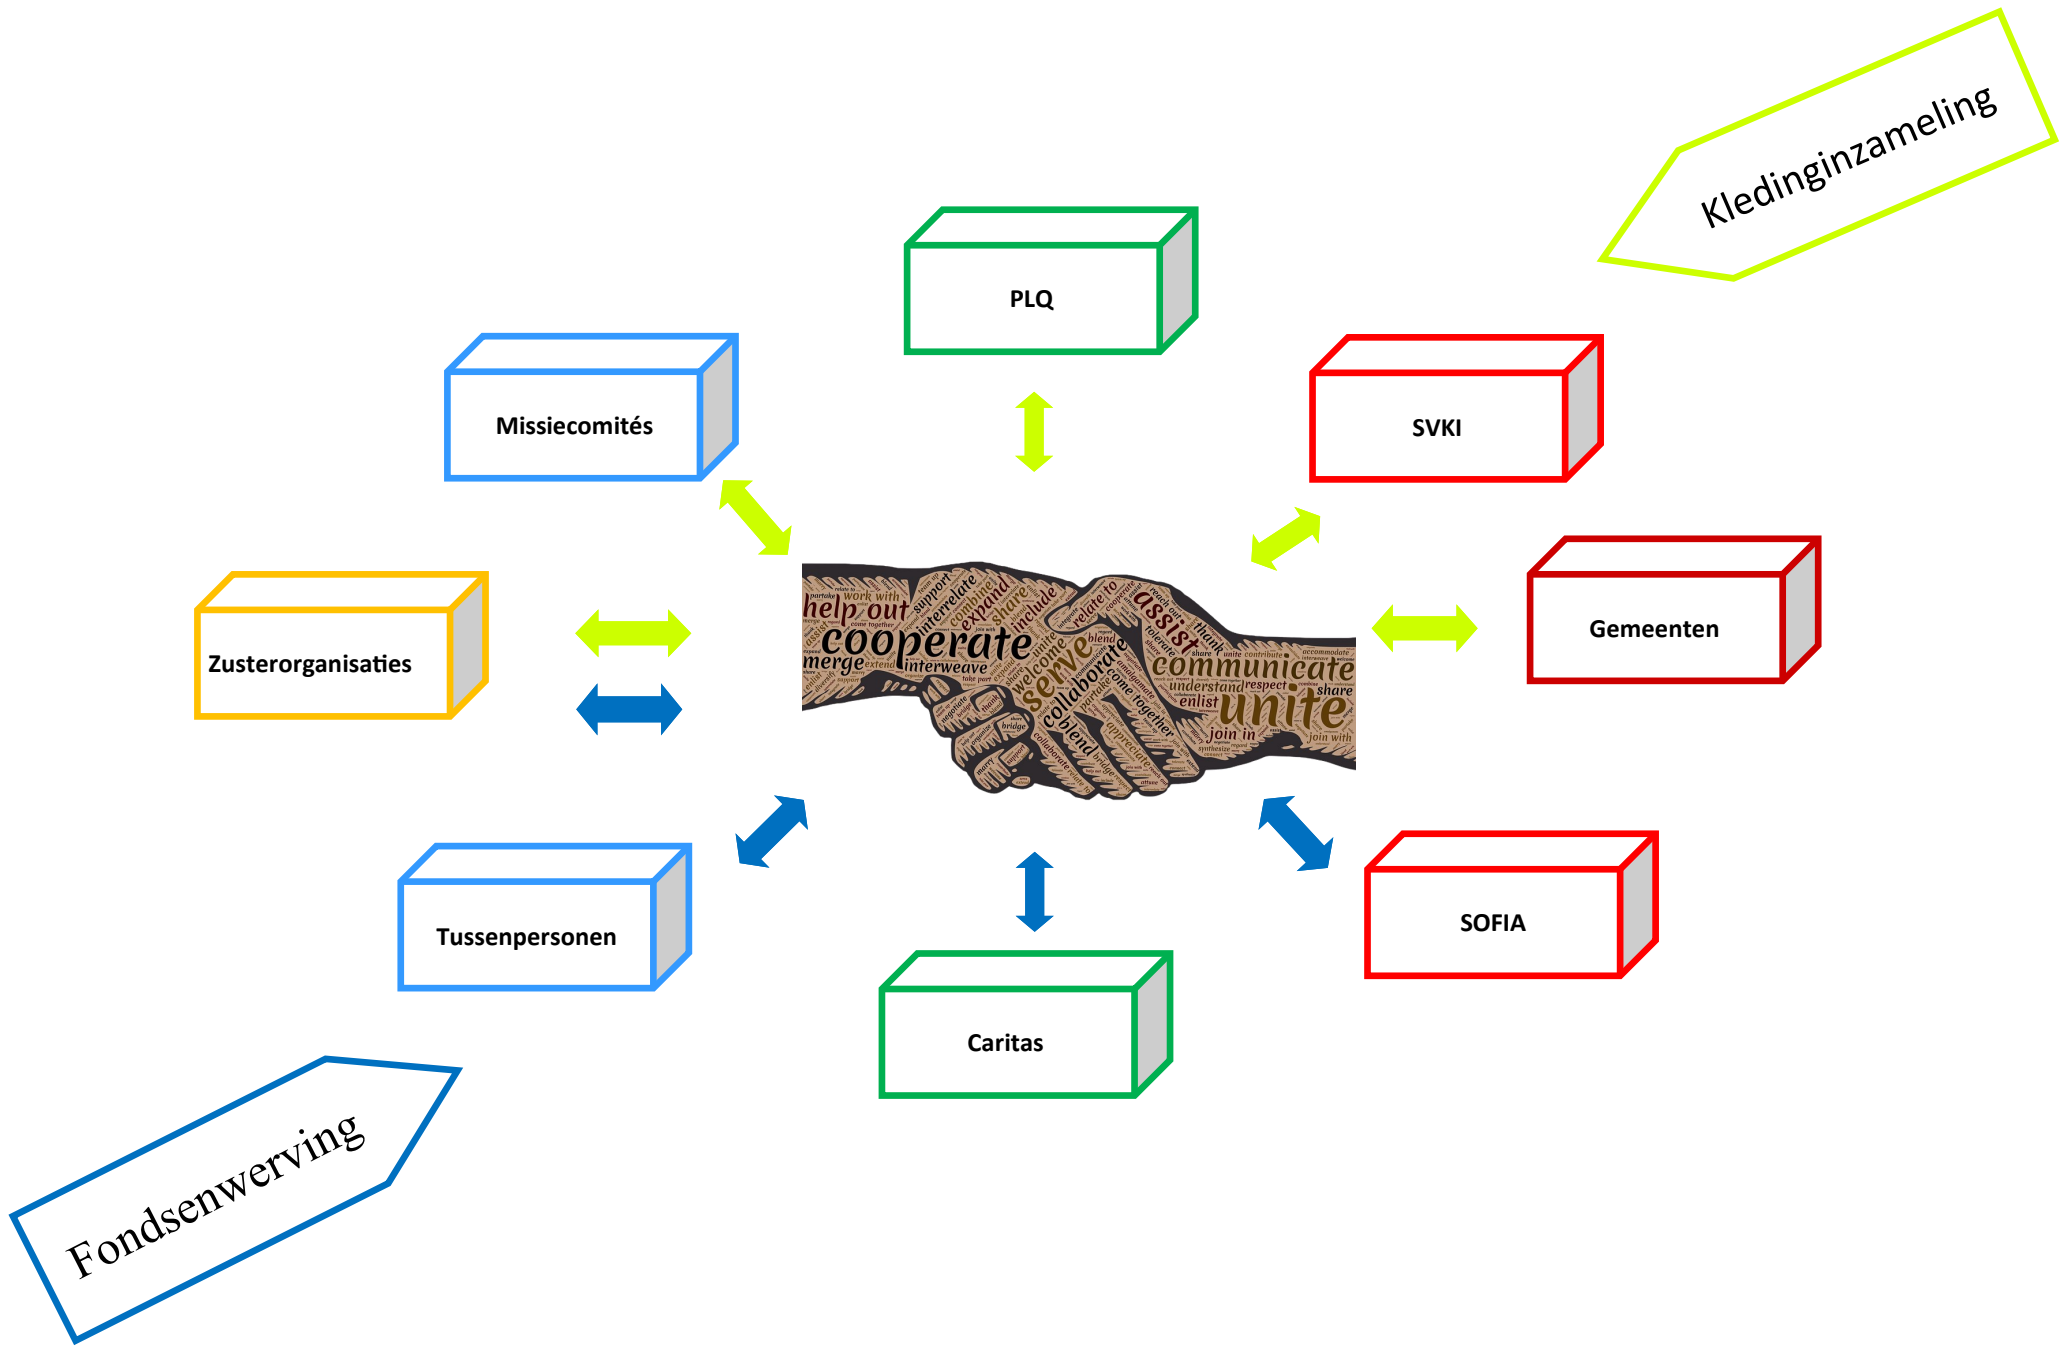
Kledinginzameling

PLQ

Missiecomités

SVKI

Zusterorganisaties

Gemeenten

help out cooperate merge interweave serve collaborate blend assist communicate unite understand respect enlist join in share include expand combine interrelate support work with relate to welcome come together

Tussenpersonen

SOFIA

Caritas

Fondsenwerving